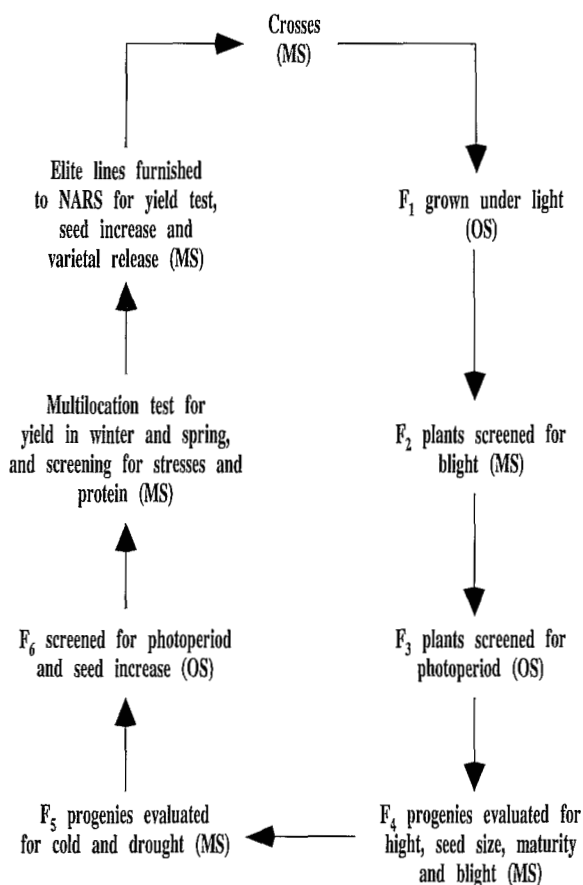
Crosses (MS)

$F_1$ grown under light (OS)

$F_2$ plants screened for blight (MS)

$F_3$ plants screened for photoperiod (OS)

$F_4$ progenies evaluated for hight, seed size, maturity and blight (MS)

$F_5$ progenies evaluated for cold and drought (MS)

$F_6$ screened for photoperiod and seed increase (OS)

Multilocation test for yield in winter and spring, and screening for stresses and protein (MS)

Elite lines furnished to NARS for yield test, seed increase and varietal release (MS)